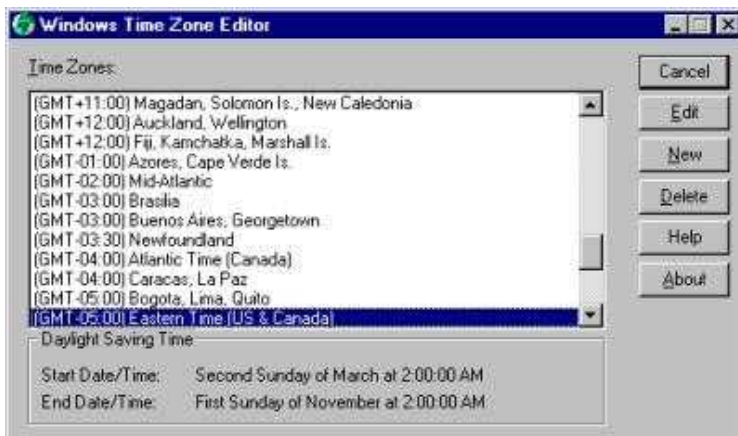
Windows Time Zone Editor

Time Zones:

(GMT+11:00) Magadan, Solomon Is., New Caledonia
(GMT+12:00) Auckland, Wellington
(GMT+12:00) Fiji, Kamchatka, Marshall Is.
(GMT-01:00) Azores, Cape Verde Is.
(GMT-02:00) Mid-Atlantic
(GMT-03:00) Brasilia
(GMT-03:00) Buenos Aires, Georgetown
(GMT-03:30) Newfoundland
(GMT-04:00) Atlantic Time (Canada)
(GMT-04:00) Caracas, La Paz
(GMT-05:00) Bogota, Lima, Quito
(GMT-05:00) Eastern Time (US & Canada)

Daylight Saving Time

Start Date/Time: Second Sunday of March at 2:00:00 AM
End Date/Time: First Sunday of November at 2:00:00 AM

Cancel
Edit
New
Delete
Help
About